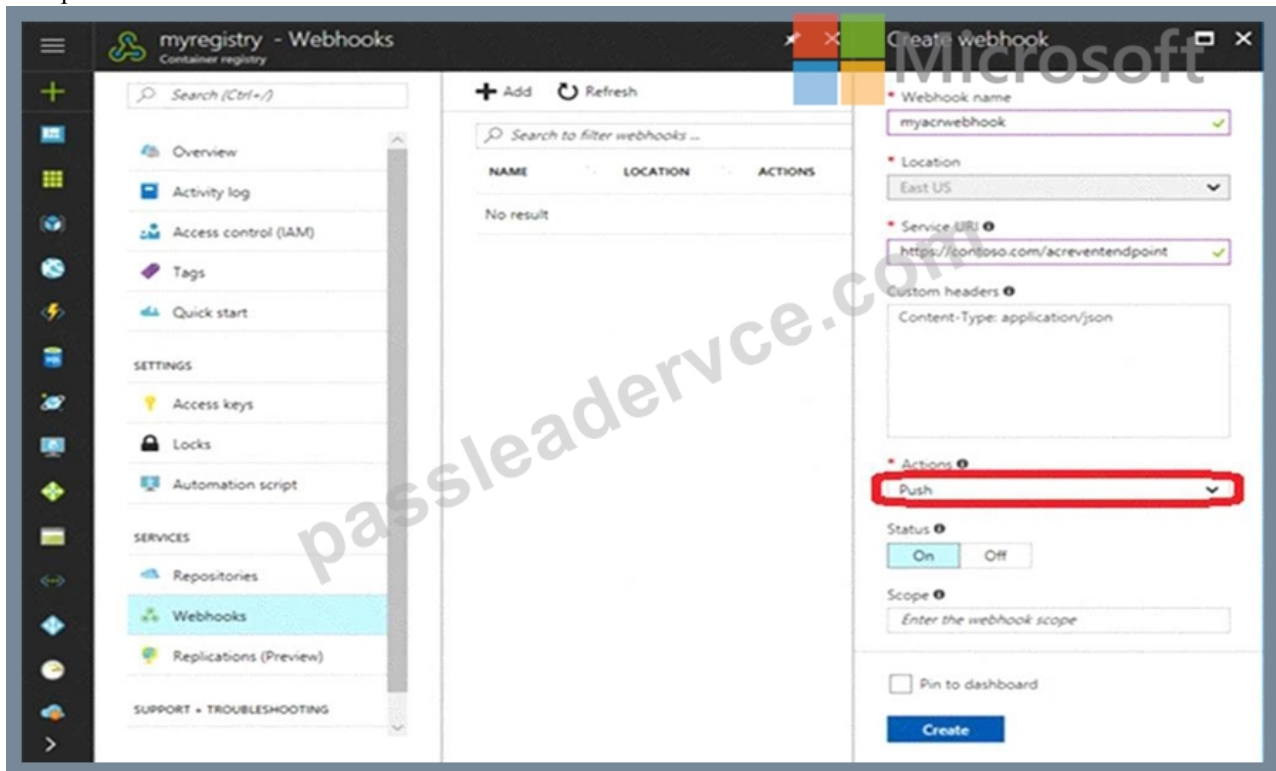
myregistry - Webhooks
Container registry

Search (Ctrl+/)

Overview
Activity log
Access control (IAM)
Tags
Quick start

SETTINGS
Access keys
Locks
Automation script

SERVICES
Repositories
Webhooks
Replications (Preview)

SUPPORT + TROUBLESHOOTING

+ Add
Refresh

Search to filter webhooks ...

| NAME | LOCATION | ACTIONS |
|---|---|---|
| No result | | |

Create webhook

Microsoft

* Webhook name
myacrwebhook

* Location
East US

* Service URI
https://contoso.com/acreventendpoint

Custom headers
Content-Type: application/json

* Actions
Push

Status
On Off

Scope
Enter the webhook scope

Pin to dashboard

Create

passleadervce.com